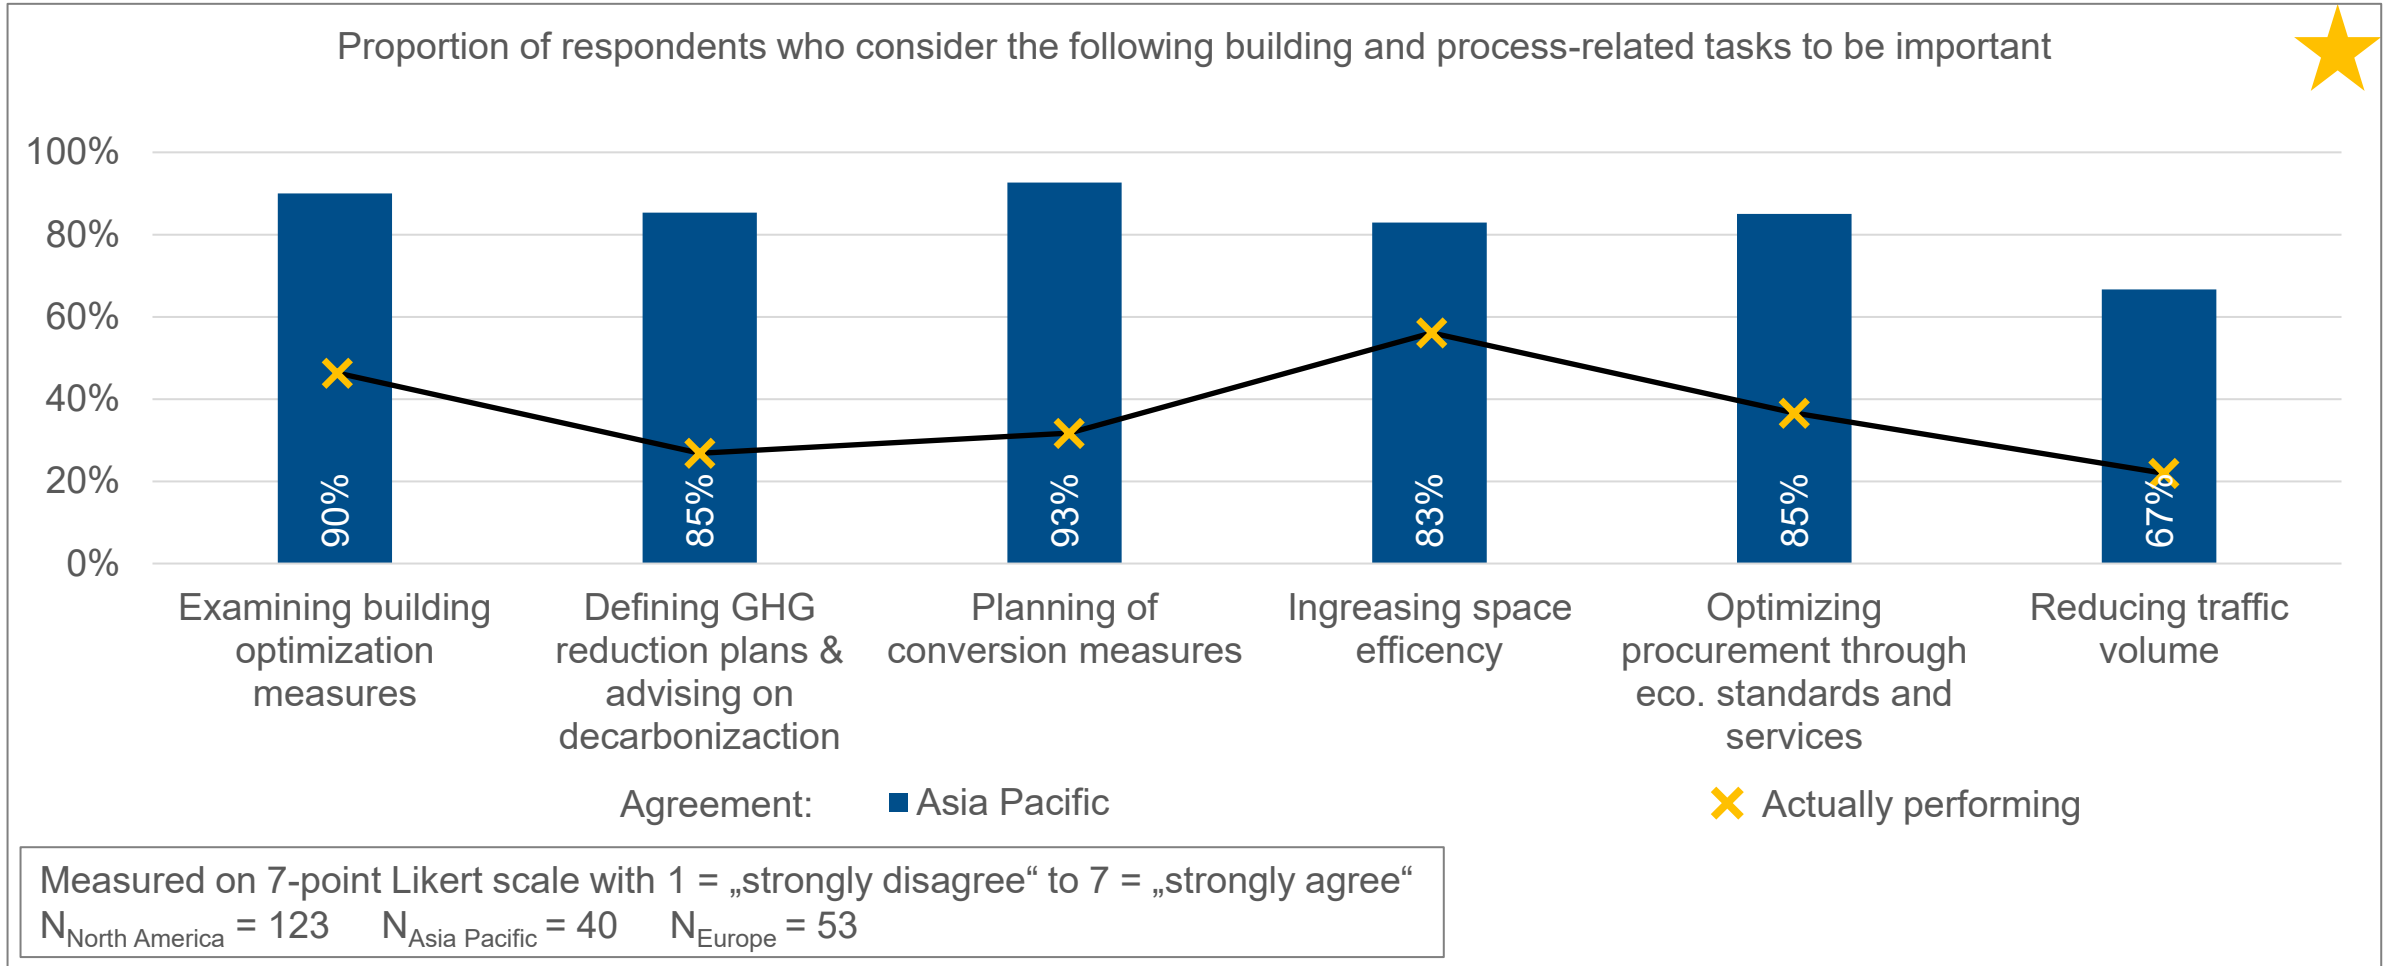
Proportion of respondents who consider the following building and process-related tasks to be important

100%
80%
60%
40%
20%
0%

90%
85%
93%
83%
85%
67%

Examining building optimization measures

Defining GHG reduction plans & advising on decarbonizaction

Planning of conversion measures

Ingreasing space efficency

Optimizing procurement through eco. standards and services

Reducing traffic volume

Agreement: Asia Pacific

Actually performing

Measured on 7-point Likert scale with 1 = „strongly disagree“ to 7 = „strongly agree“
$N_{North\ America}$ = 123 $N_{Asia\ Pacific}$ = 40 $N_{Europe}$ = 53